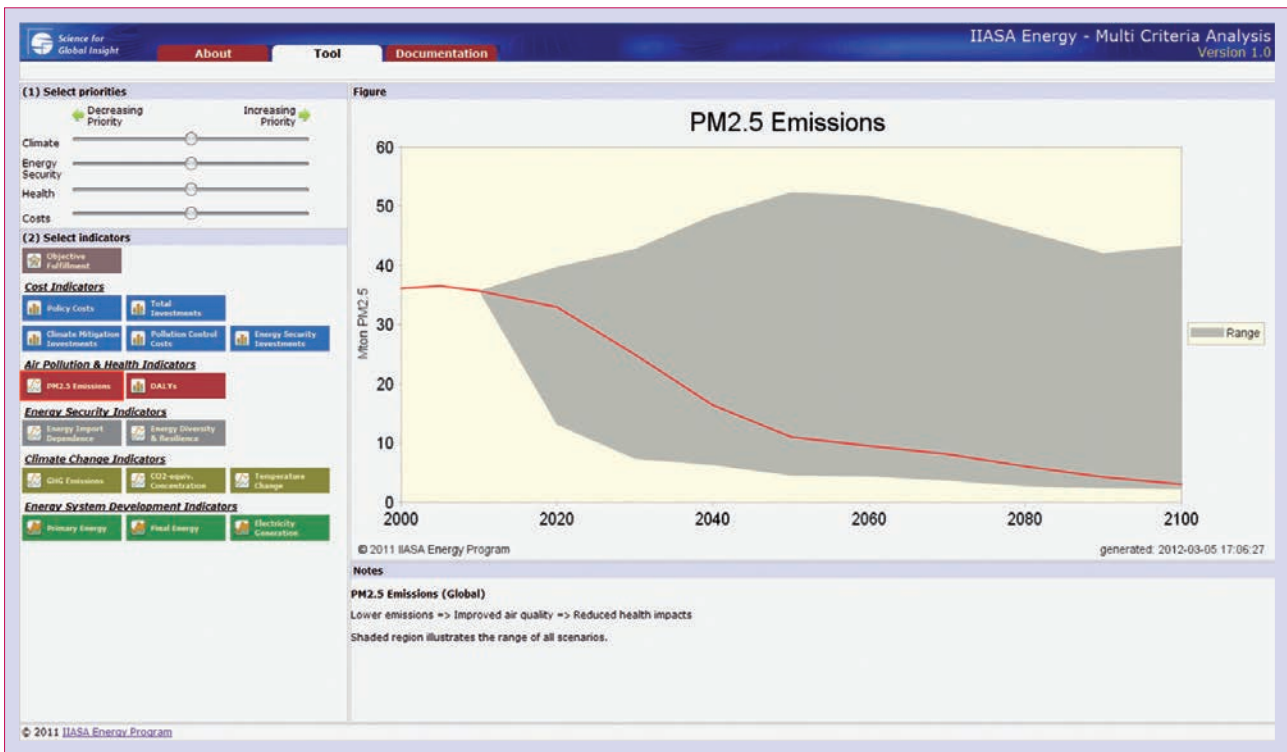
Science for Global Insight

About
Tool
Documentation

IIASA Energy - Multi Criteria Analysis
Version 1.0

(1) Select priorities

Decreasing Priority
Increasing Priority

Climate
Energy Security
Health
Costs

(2) Select indicators

Objective Fulfillment

Cost Indicators

Policy Costs
Total Investments
Climate Mitigation Investments
Pollution Control Costs
Energy Security Investments

Air Pollution & Health Indicators

PM2.5 Emissions
DALYs

Energy Security Indicators

Energy Import Dependence
Energy Diversity & Resilience

Climate Change Indicators

GHG Emissions
CO2-equiv. Concentration
Temperature Change

Energy System Development Indicators

Primary Energy
Final Energy
Electricity Generation

Figure

PM2.5 Emissions

Mton PM2.5

60
50
40
30
20
10
0

2000
2020
2040
2060
2080
2100

Range

© 2011 IIASA Energy Program
generated: 2012-03-05 17:06:27

Notes

PM2.5 Emissions (Global)

Lower emissions => Improved air quality => Reduced health impacts

Shaded region illustrates the range of all scenarios.

© 2011 IIASA Energy Program